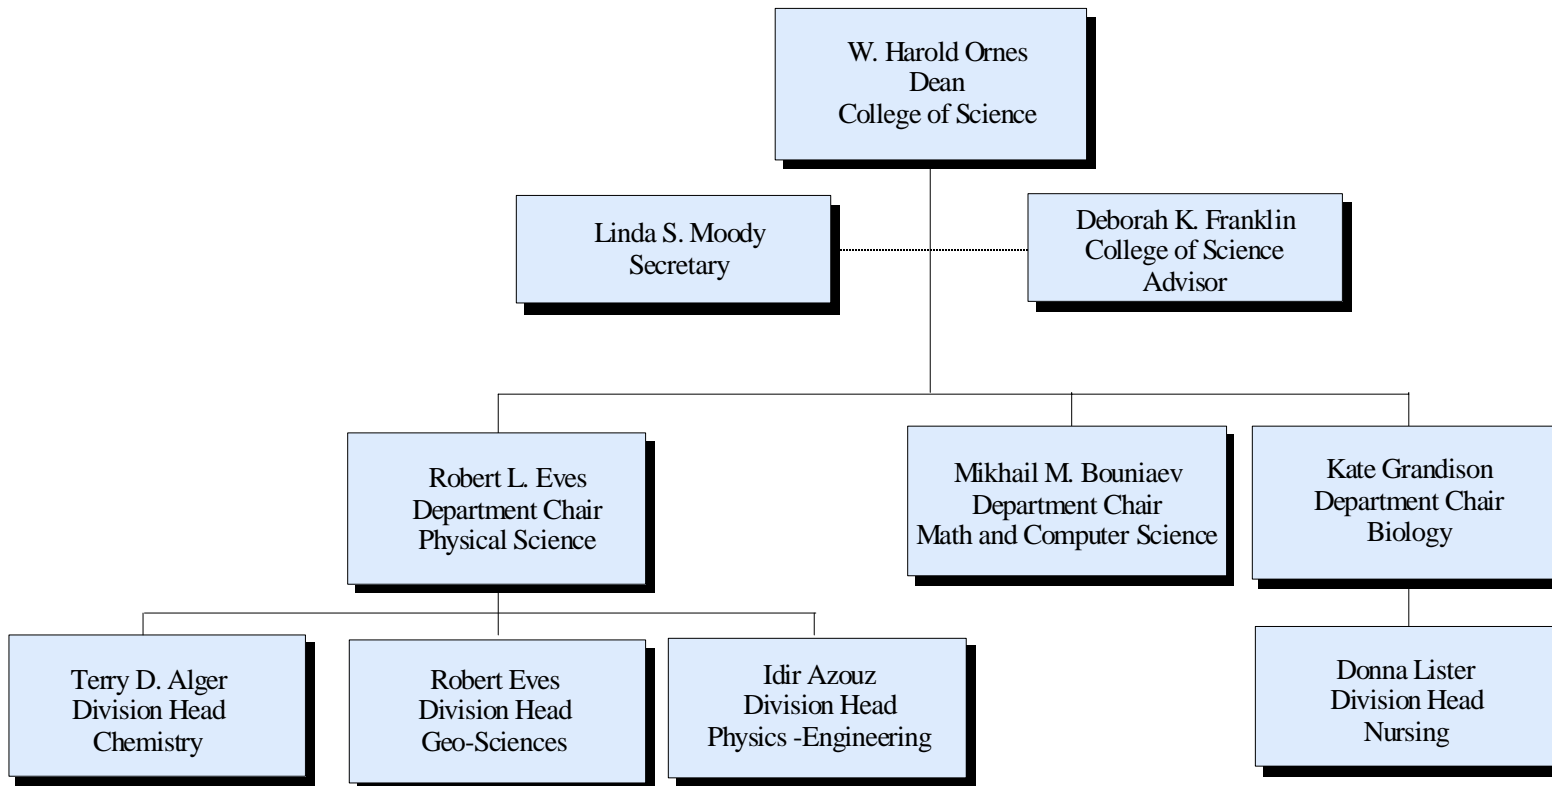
W. Harold Ornes
Dean
College of Science

Linda S. Moody
Secretary

Deborah K. Franklin
College of Science
Advisor

Robert L. Eves
Department Chair
Physical Science

Mikhail M. Bouniaev
Department Chair
Math and Computer Science

Kate Grandison
Department Chair
Biology

Terry D. Alger
Division Head
Chemistry

Robert Eves
Division Head
Geo-Sciences

Idir Azouz
Division Head
Physics -Engineering

Donna Lister
Division Head
Nursing